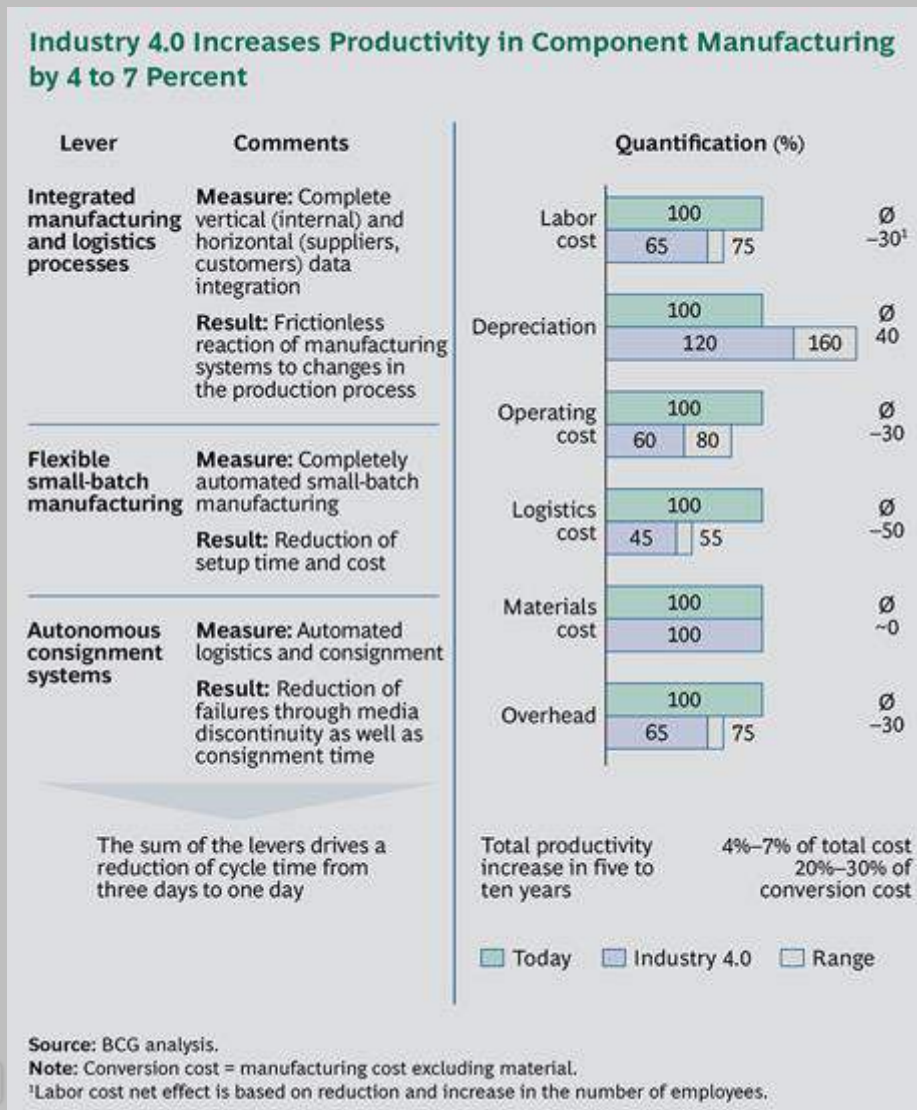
Industry 4.0 Increases Productivity in Component Manufacturing by 4 to 7 Percent

| Lever | Comments |
|---|---|
| Integrated manufacturing and logistics processes | **Measure:** Complete vertical (internal) and horizontal (suppliers, customers) data integration<br>**Result:** Frictionless reaction of manufacturing systems to changes in the production process |
| Flexible small-batch manufacturing | **Measure:** Completely automated small-batch manufacturing<br>**Result:** Reduction of setup time and cost |
| Autonomous consignment systems | **Measure:** Automated logistics and consignment<br>**Result:** Reduction of failures through media discontinuity as well as consignment time |

The sum of the levers drives a reduction of cycle time from three days to one day

Quantification (%)

| | Today | Industry 4.0 | Range | Ø |
|---|---|---|---|---|
| Labor cost | 100 | 65 | 75 | $-30^1$ |
| Depreciation | 100 | 120 | 160 | 40 |
| Operating cost | 100 | 60 | 80 | −30 |
| Logistics cost | 100 | 45 | 55 | −50 |
| Materials cost | 100 | 100 | | ~0 |
| Overhead | 100 | 65 | 75 | −30 |

Total productivity increase in five to ten years

4%–7% of total cost
20%–30% of conversion cost

Today   Industry 4.0   Range

Source: BCG analysis.
Note: Conversion cost = manufacturing cost excluding material.
$^1$Labor cost net effect is based on reduction and increase in the number of employees.